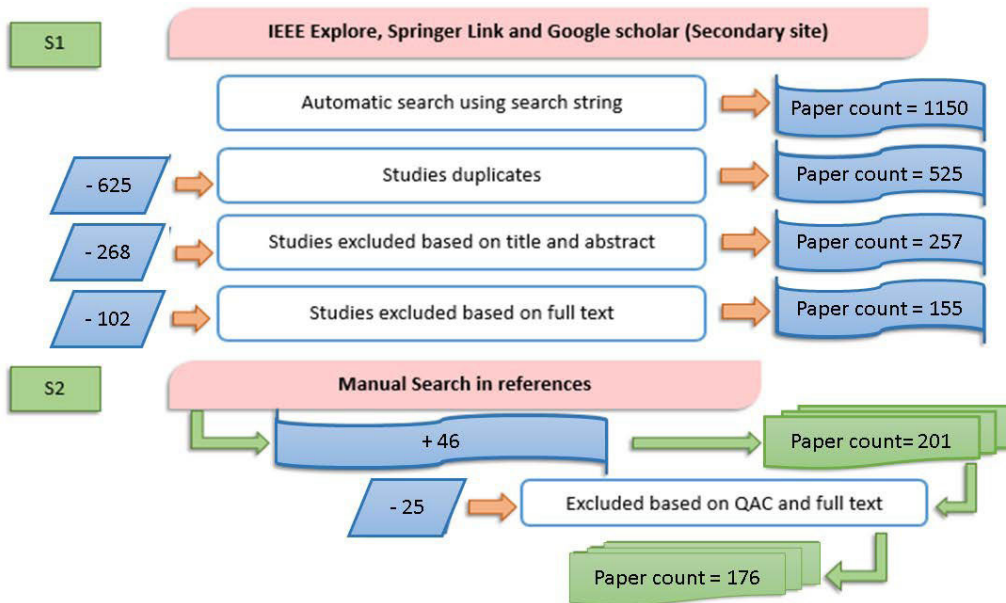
S1

IEEE Explore, Springer Link and Google scholar (Secondary site)

Automatic search using search string

Paper count = 1150

- 625

Studies duplicates

Paper count = 525

- 268

Studies excluded based on title and abstract

Paper count = 257

- 102

Studies excluded based on full text

Paper count = 155

S2

Manual Search in references

+ 46

Paper count= 201

- 25

Excluded based on QAC and full text

Paper count = 176